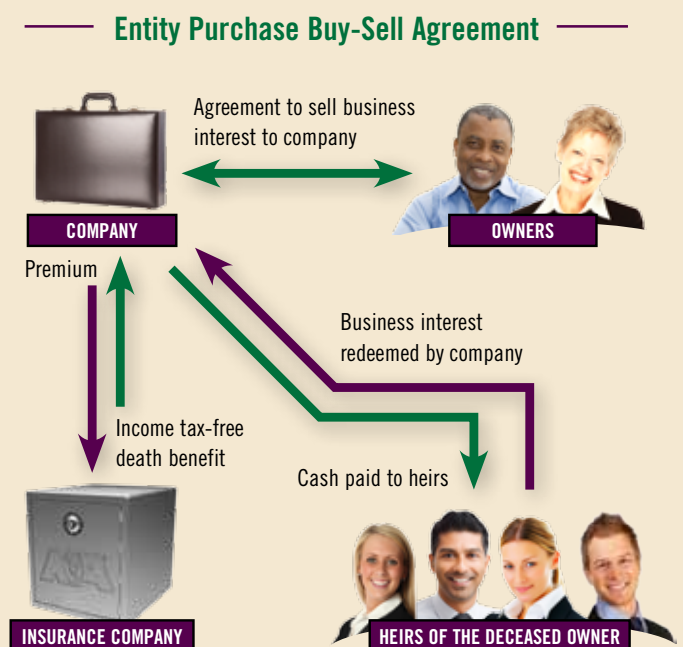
Entity Purchase Buy-Sell Agreement

Agreement to sell business interest to company

COMPANY

OWNERS

Premium

Business interest redeemed by company

Income tax-free death benefit

Cash paid to heirs

INSURANCE COMPANY

HEIRS OF THE DECEASED OWNER